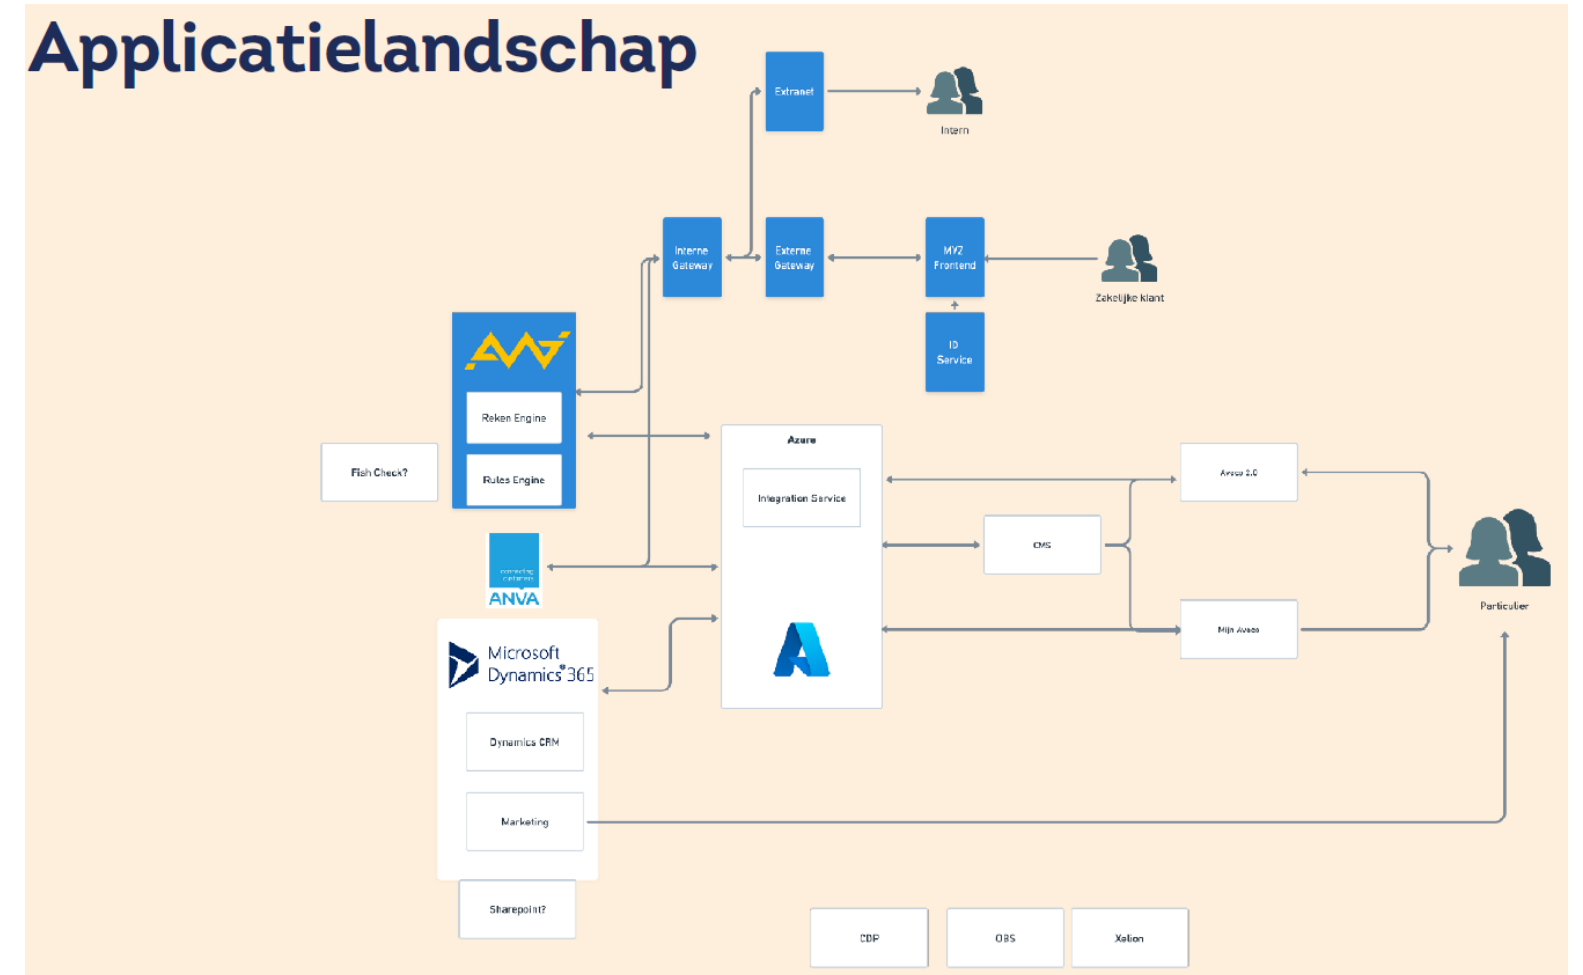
Applicatielandschap

Extranet

Intern

Interne Gateway

Externe Gateway

MYZ Frontend

Zakelijke klant

ID Service

Reken Engine

Rules Engine

Fish Check?

Azure

Integration Service

Avero 2.0

CMS

Mijn Avero

Particulier

connecting customers

ANVA

Microsoft Dynamics 365

Dynamics CRM

Marketing

Sharepoint?

CDP

OBS

Xelion